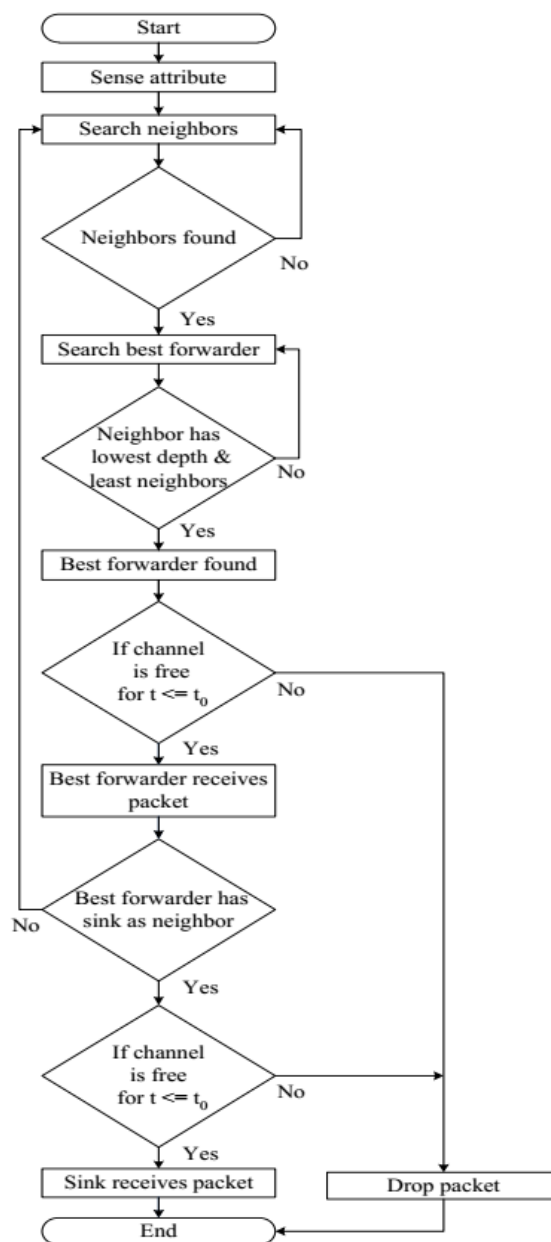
Start

Sense attribute

Search neighbors

Neighbors found

No

Yes

Search best forwarder

Neighbor has lowest depth & least neighbors

No

Yes

Best forwarder found

If channel is free for $t <= t_0$

No

Yes

Best forwarder receives packet

Best forwarder has sink as neighbor

No

Yes

If channel is free for $t <= t_0$

No

Yes

Sink receives packet

Drop packet

End